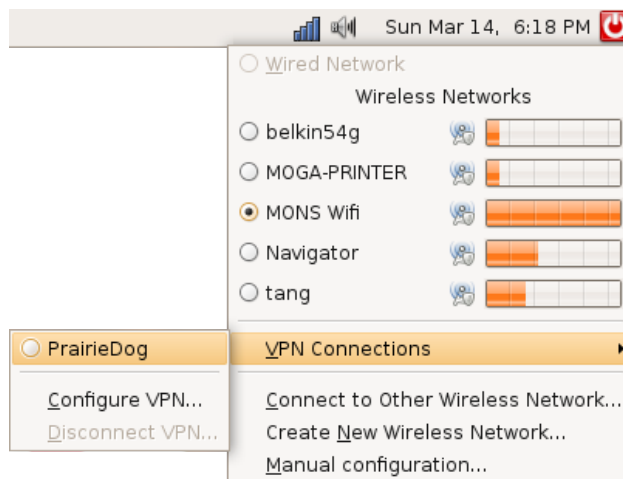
Sun Mar 14, 6:18 PM

Wired Network
Wireless Networks
belkin54g
MOGA-PRINTER
MONS Wifi
Navigator
tang

PrairieDog
VPN Connections

Configure VPN...
Disconnect VPN...
Connect to Other Wireless Network...
Create New Wireless Network...
Manual configuration...